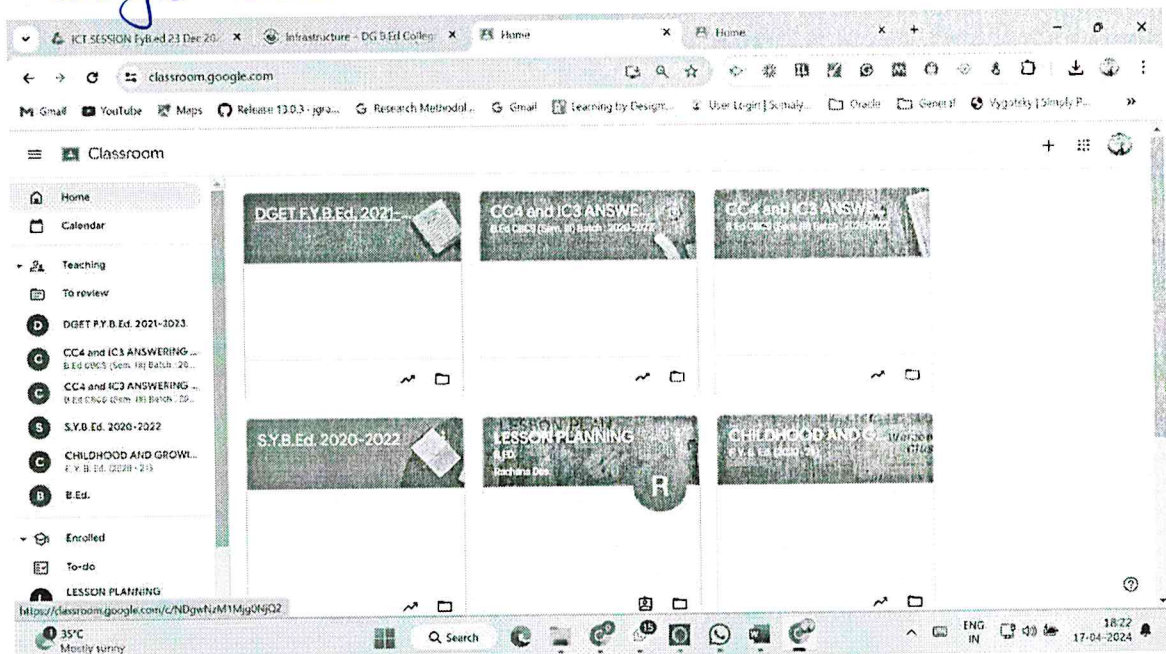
ICT SESSION FyB.ed 23 Dec 20 ×
Infrastructure - DG B.Ed Colleg ×
Home ×
Home ×

classroom.google.com

Gmail YouTube Maps Release 13.0.3 · jgra... Research Methodol... Gmail Learning by Design... User Login | Sumaly... Oracle General Vygotsky | Simply P...

Classroom

Home
Calendar
Teaching
To review
DGET F.Y.B.Ed. 2021-2023.
CC4 and IC3 ANSWERING ...
B.Ed CBCS (Sem. III) Batch : 20...
CC4 and IC3 ANSWERING ...
B.Ed CBCS (Sem. III) Batch : 20...
S.Y.B.Ed. 2020-2022
CHILDHOOD AND GROWI...
F.Y.B.Ed. (2020-21)
B.Ed.
Enrolled
To-do
LESSON PLANNING

DGET F.Y.B.Ed. 2021-...

CC4 and IC3 ANSWE...
B.Ed CBCS (Sem. III) Batch : 2020-2022

CC4 and IC3 ANSWE...
B.Ed CBCS (Sem. III) Batch : 2020-2022

S.Y.B.Ed. 2020-2022

LESSON PLANNING
B.ED.
Rachana Das

R

CHILDHOOD AND G...
F.Y.B.Ed (2020-21)

https://classroom.google.com/c/NDgwNzM1Mjg0NjQ2

35°C
Mostly sunny

Search

ENG IN
18:22
17-04-2024